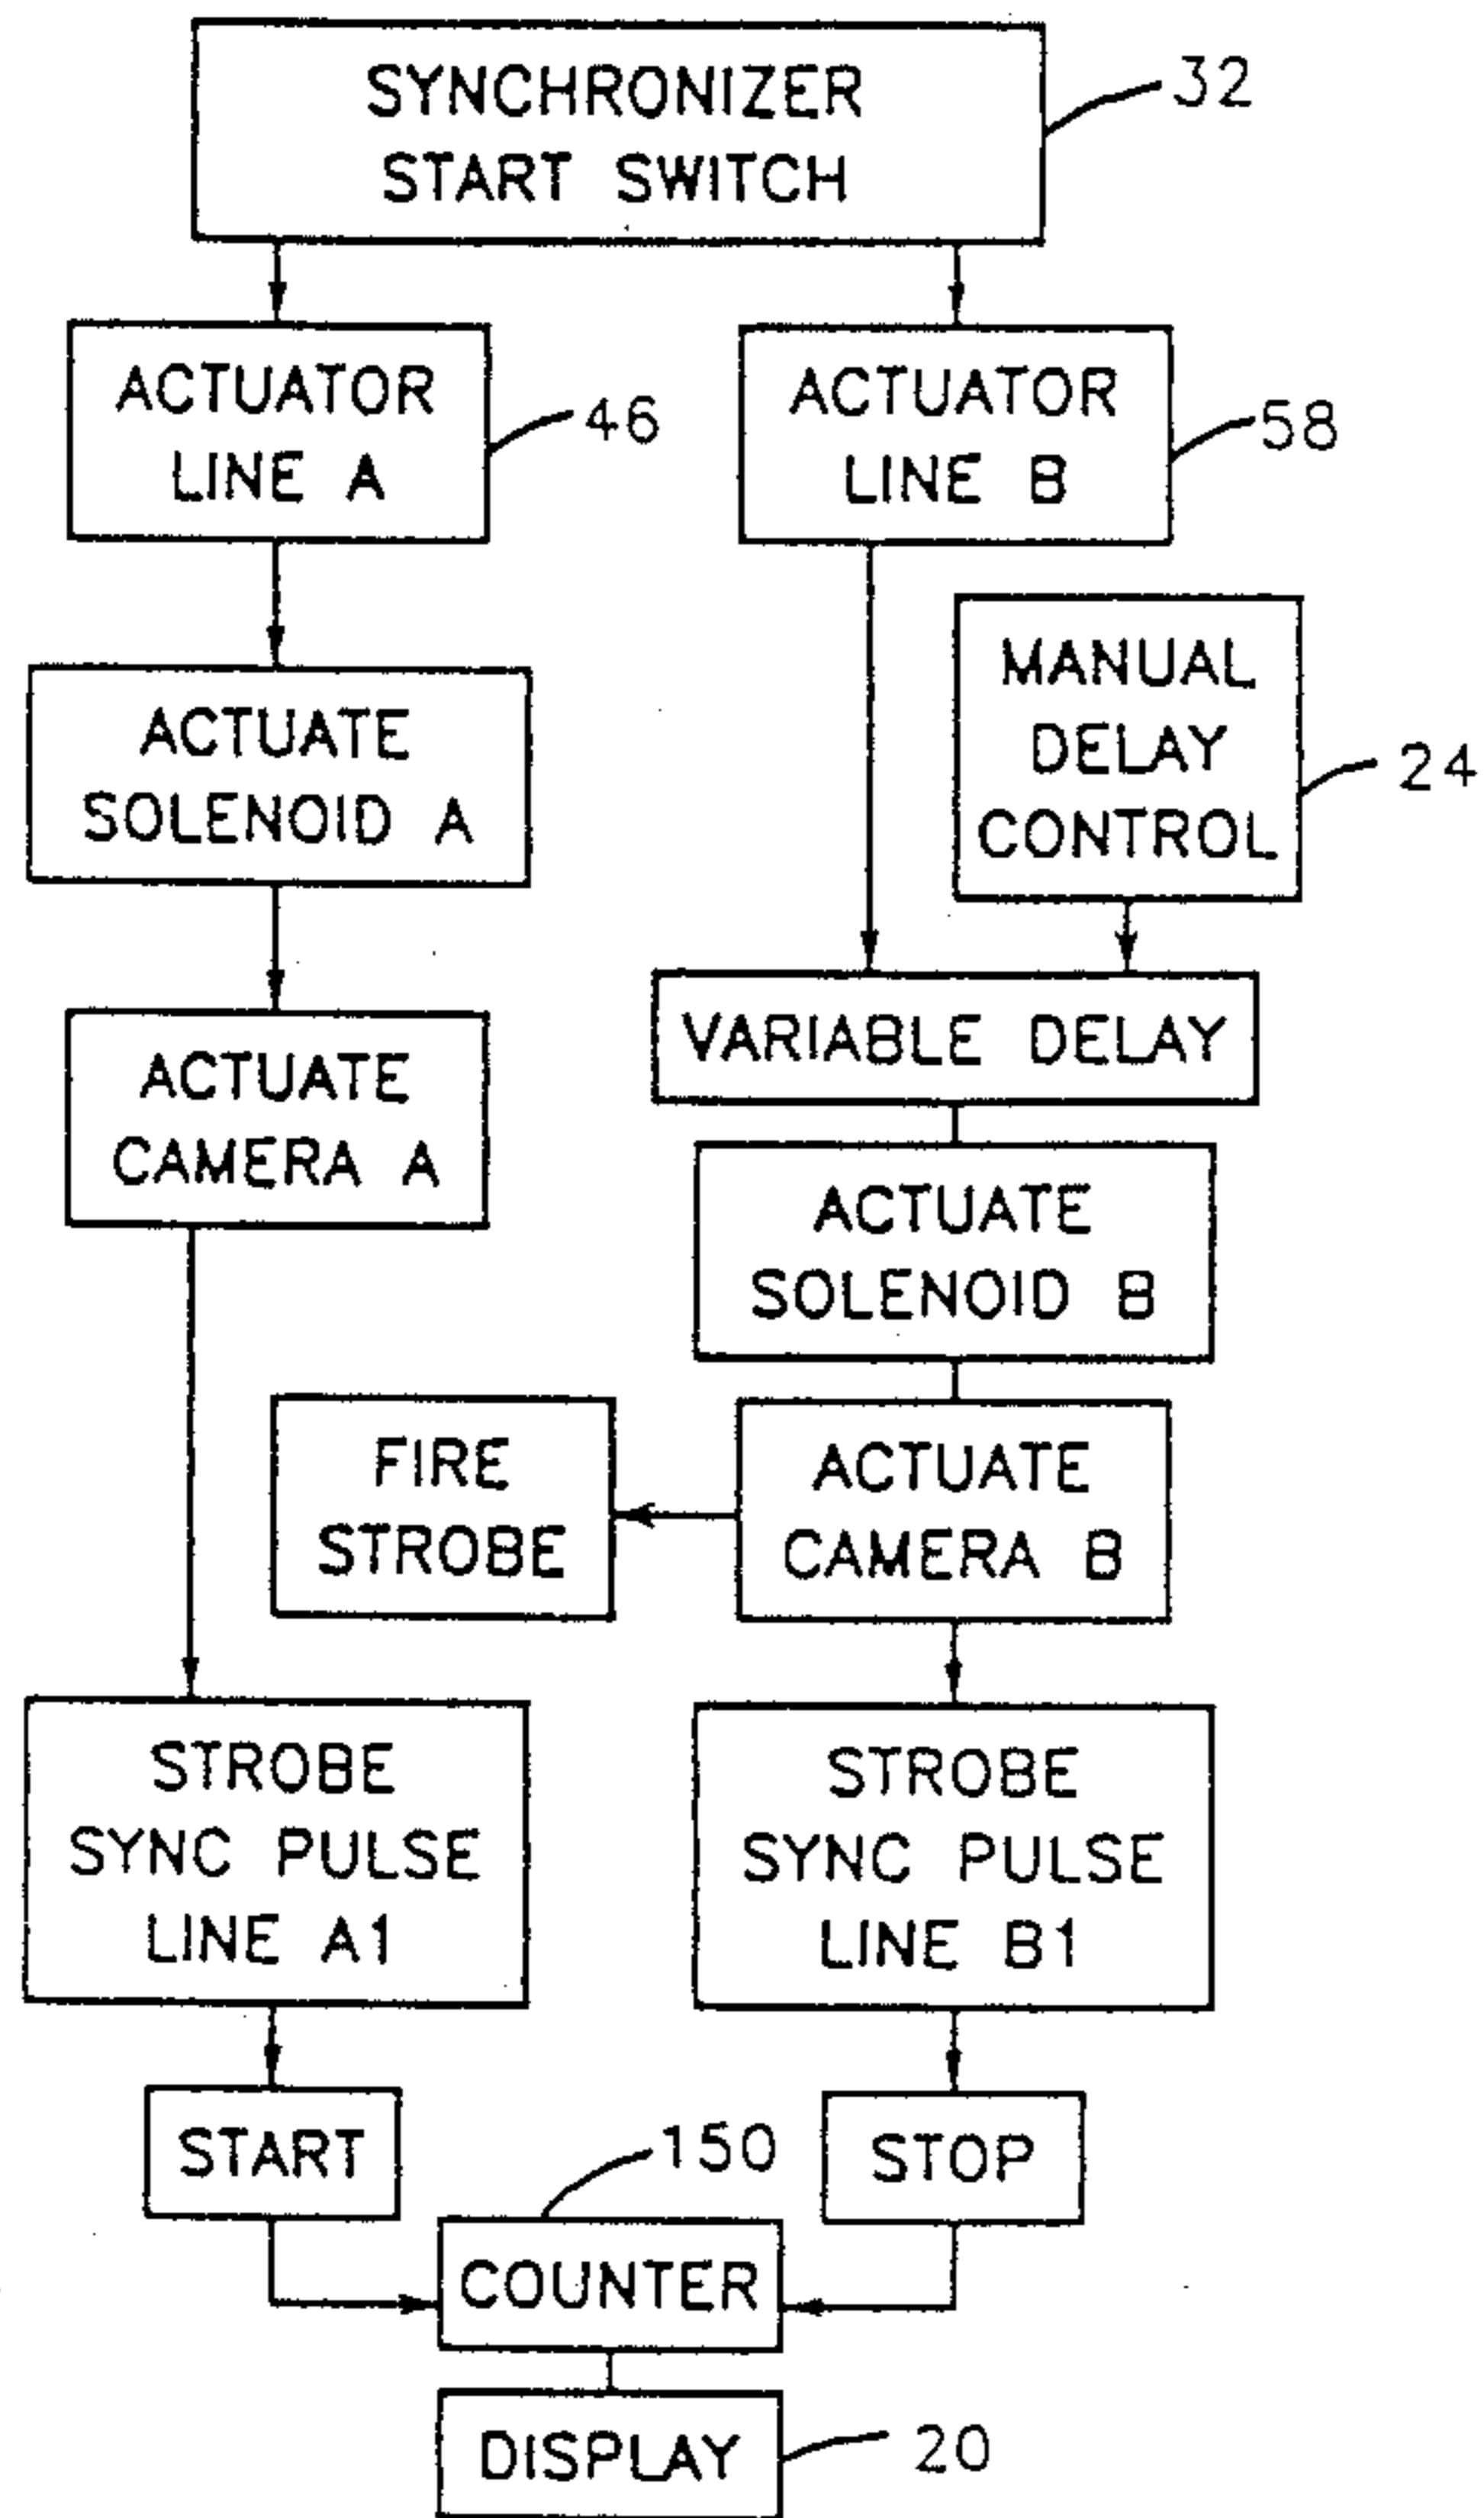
SYNCHRONIZER START SWITCH

32

ACTUATOR LINE A

46

ACTUATOR LINE B

58

MANUAL DELAY CONTROL

24

ACTUATE SOLENOID A

ACTUATE CAMERA A

VARIABLE DELAY

ACTUATE SOLENOID B

FIRE STROBE

ACTUATE CAMERA B

STROBE SYNC PULSE LINE A1

STROBE SYNC PULSE LINE B1

START

150

STOP

COUNTER

DISPLAY

20